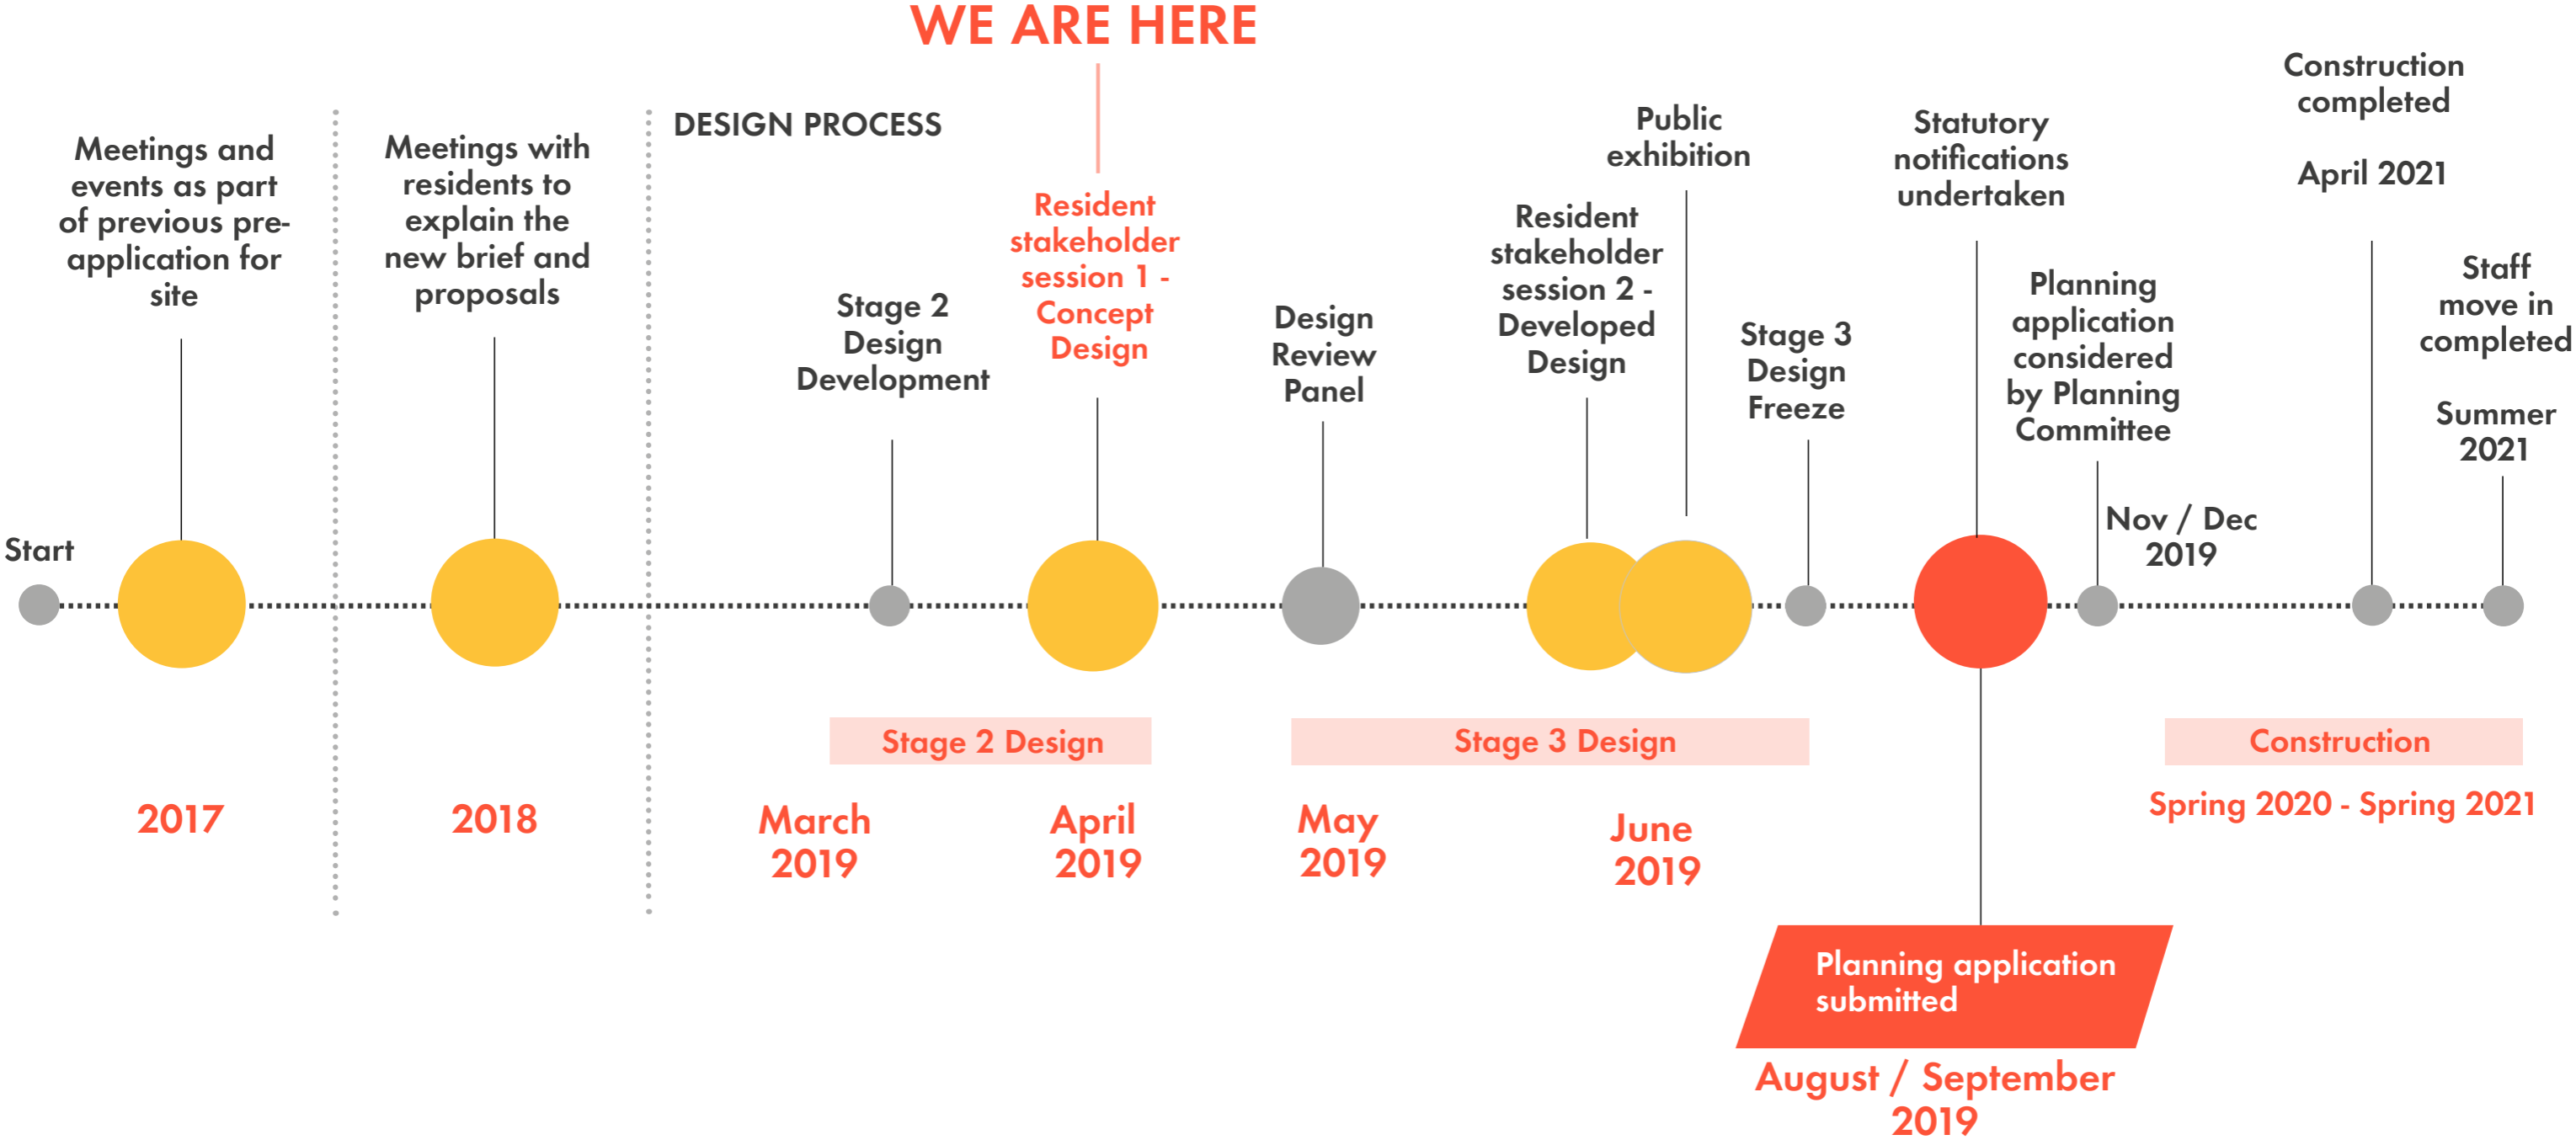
WE ARE HERE

DESIGN PROCESS

Start

Meetings and events as part of previous pre-application for site

2017

Meetings with residents to explain the new brief and proposals

2018

Stage 2 Design Development

Resident stakeholder session 1 - Concept Design

Stage 2 Design

March 2019

April 2019

Design Review Panel

May 2019

Resident stakeholder session 2 - Developed Design

Public exhibition

Stage 3 Design Freeze

Stage 3 Design

June 2019

Statutory notifications undertaken

Planning application submitted

August / September 2019

Planning application considered by Planning Committee

Nov / Dec 2019

Construction completed

April 2021

Staff move in completed

Summer 2021

Construction

Spring 2020 - Spring 2021